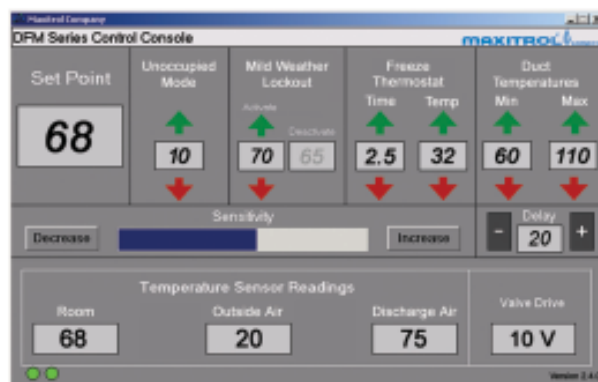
Maxitrol Company

DFM Series Control Console

MAXITROL

Set Point

68

Unoccupied Mode

10

Mild Weather Lockout

Activate

70

Deactivate

65

Freeze Thermostat

Time

2.5

Temp

32

Duct Temperatures

Min

60

Max

110

Sensitivity

Decrease

Increase

Delay

-

20

+

Temperature Sensor Readings

Room

68

Outside Air

20

Discharge Air

75

Valve Drive

10 V

Version 2.4.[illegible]